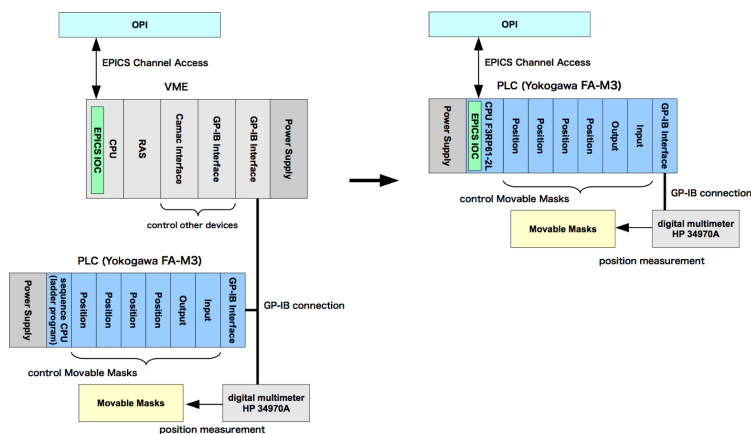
OPI

EPICS Channel Access

VME

EPICS IOC

CPU

RAS

Camac Interface

GP-IB Interface

GP-IB Interface

Power Supply

control other devices

PLC (Yokogawa FA-M3)

Power Supply

sequence CPU (ladder program)

Position

Position

Position

Position

Output

Input

GP-IB Interface

GP-IB connection

control Movable Masks

Movable Masks

digital multimeter HP 34970A

position measurement

OPI

EPICS Channel Access

PLC (Yokogawa FA-M3)

Power Supply

CPU F3RP61-2L

EPICS IOC

Position

Position

Position

Position

Output

Input

GP-IB Interface

GP-IB connection

control Movable Masks

Movable Masks

digital multimeter HP 34970A

position measurement